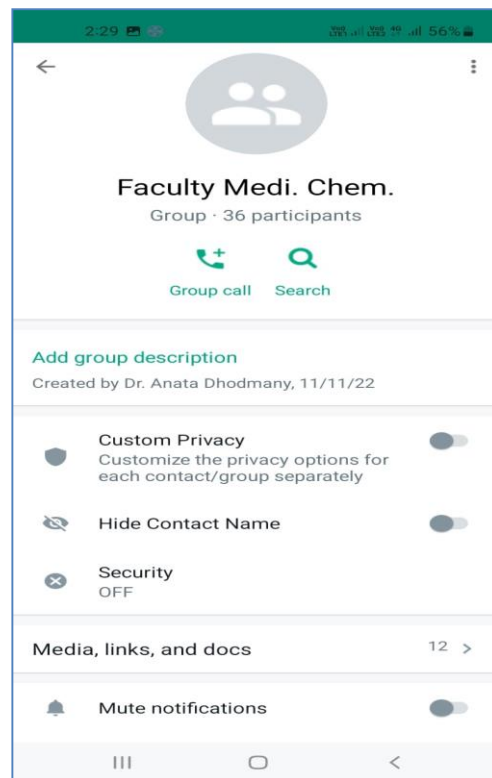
2:29 56%

Faculty Medi. Chem.

Group · 36 participants

Group call Search

Add group description

Created by Dr. Anata Dhodmany, 11/11/22

Custom Privacy

Customize the privacy options for each contact/group separately

Hide Contact Name

Security

OFF

Media, links, and docs 12 >

Mute notifications